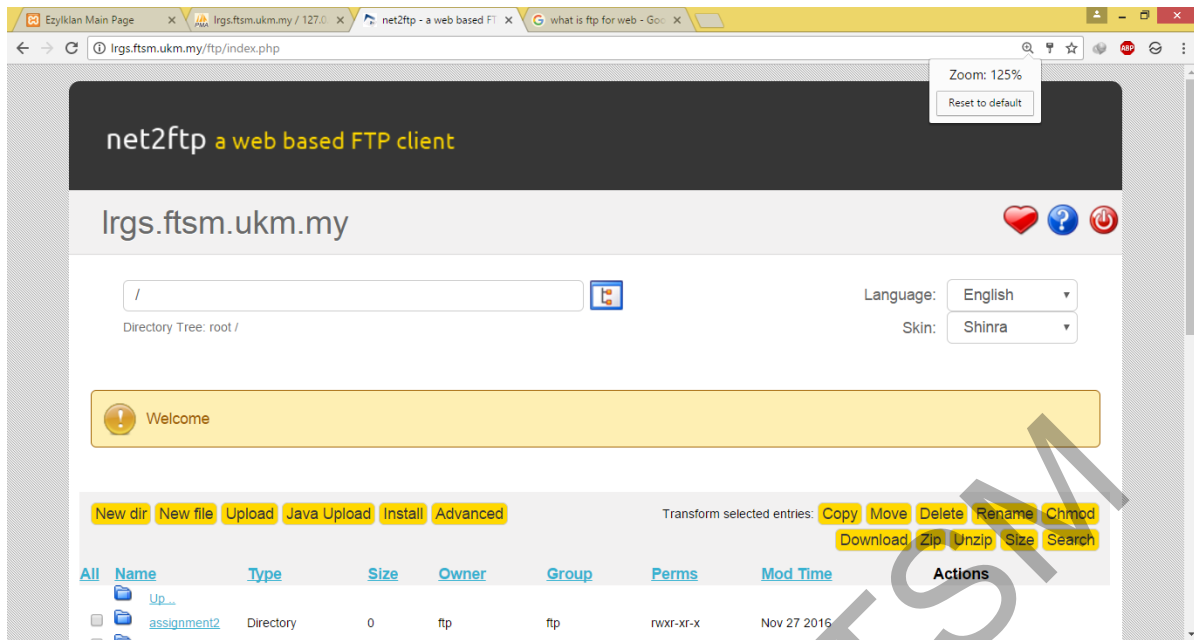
Ezylklan Main Page
lrgs.ftsm.ukm.my / 127.0
net2ftp - a web based FT
what is ftp for web - Goo

lrgs.ftsm.ukm.my/ftp/index.php

Zoom: 125%
Reset to default

net2ftp a web based FTP client

lrgs.ftsm.ukm.my

/
Directory Tree: root /

Language: English
Skin: Shinra

Welcome

New dir | New file | Upload | Java Upload | Install | Advanced

Transform selected entries: Copy | Move | Delete | Rename | Chmod | Download | Zip | Unzip | Size | Search

| All | Name | Type | Size | Owner | Group | Perms | Mod Time | Actions |
|---|---|---|---|---|---|---|---|---|
| | Up .. | | | | | | | |
| | assignment2 | Directory | 0 | ftp | ftp | rwxr-xr-x | Nov 27 2016 | |

FTSM